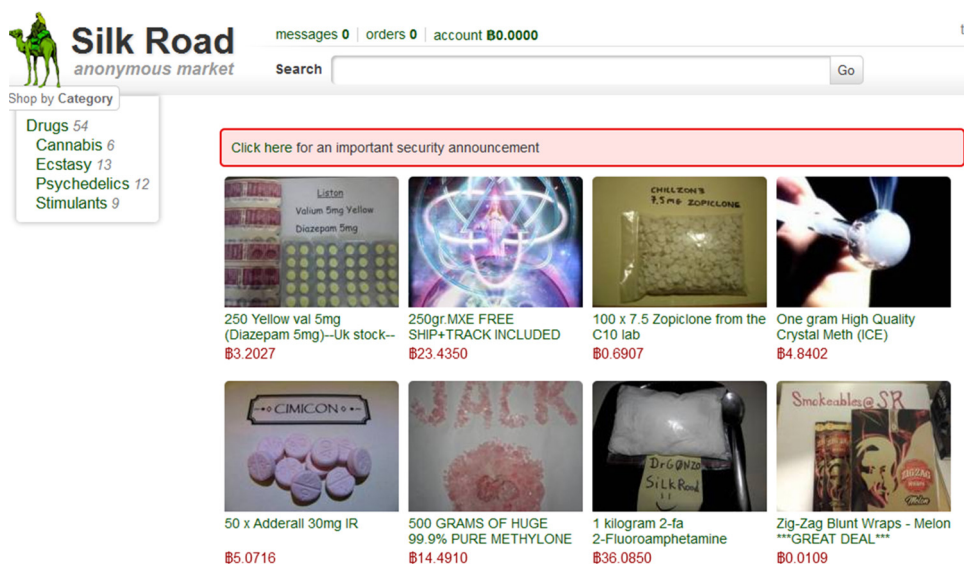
Silk Road
anonymous market

messages 0 | orders 0 | account ฿0.0000

Search [ ] Go

Shop by Category

Drugs 54
Cannabis 6
Ecstasy 13
Psychedelics 12
Stimulants 9

Click here for an important security announcement

Liston
Valium 5mg Yellow
Diazepam 5mg

250 Yellow val 5mg (Diazepam 5mg)--Uk stock--
฿3.2027

250gr.MXE FREE SHIP+TRACK INCLUDED
฿23.4350

CHILLZON'S 7.5 MG ZOPICLONE

100 x 7.5 Zopiclone from the C10 lab
฿0.6907

One gram High Quality Crystal Meth (ICE)
฿4.8402

CIMICON

50 x Adderall 30mg IR
฿5.0716

JACK

500 GRAMS OF HUGE 99.9% PURE METHYLONE
฿14.4910

DrGONZO Silk Road

1 kilogram 2-fa 2-Fluoroamphetamine
฿36.0850

Smokeables@SR
ZIGZAG
Melon

Zig-Zag Blunt Wraps - Melon ***GREAT DEAL***
฿0.0109